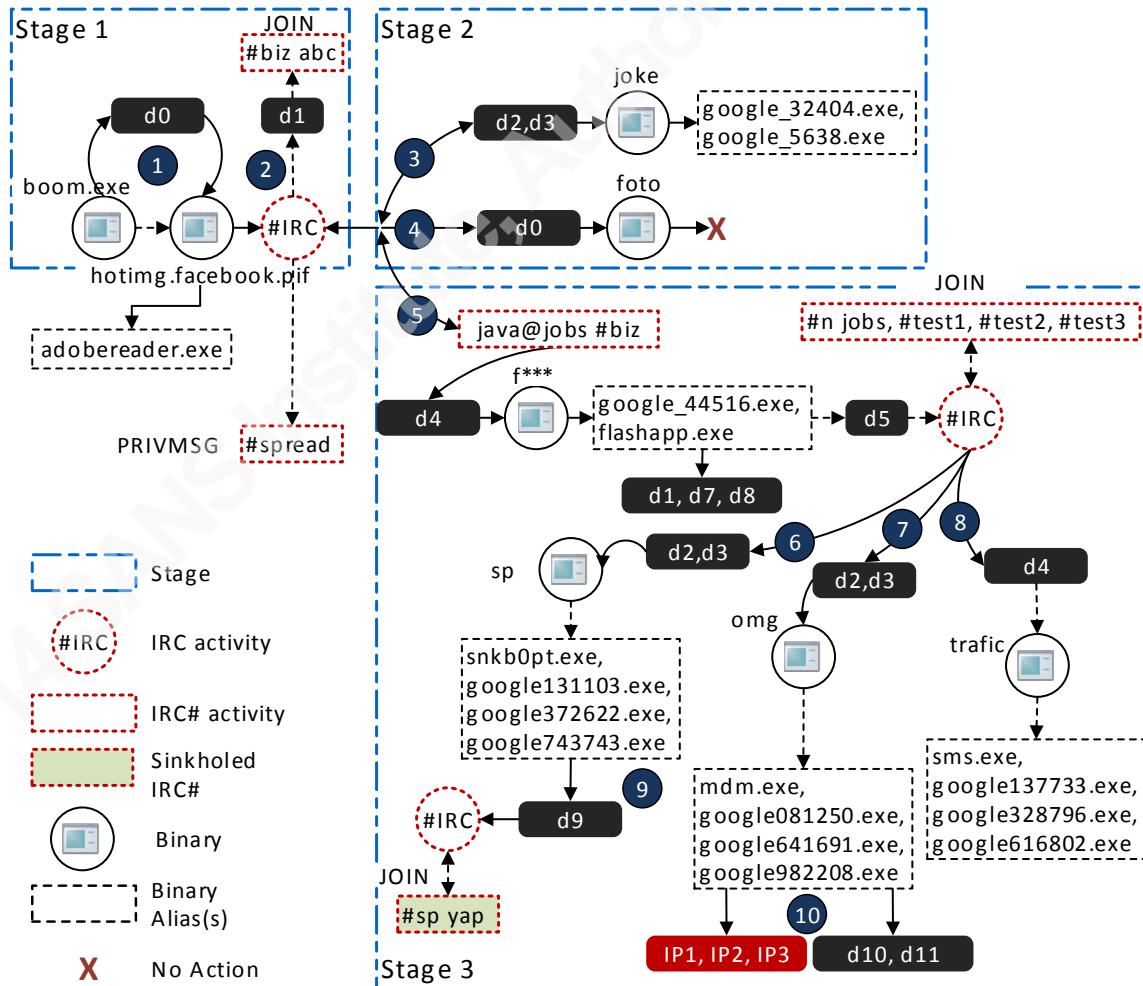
Stage 1

JOIN

#biz abc

d0

d1

1

2

boom.exe

#IRC

hotimg.facebook.pif

adobereader.exe

PRIVMSG

#spread

Stage 2

joke

d2,d3

3

google_32404.exe, google_5638.exe

foto

4

d0

X

5

java@jobs #biz

JOIN

#n jobs, #test1, #test2, #test3

f***

d4

google_44516.exe, flashapp.exe

d5

#IRC

d1, d7, d8

6

7

8

sp

d2,d3

d2,d3

d4

omg

trafic

snkb0pt.exe, google131103.exe, google372622.exe, google743743.exe

sms.exe, google137733.exe, google328796.exe, google616802.exe

9

#IRC

d9

mdm.exe, google081250.exe, google641691.exe, google982208.exe

JOIN

#sp yap

10

IP1, IP2, IP3

d10, d11

Stage 3

Stage

#IRC IRC activity

IRC# activity

Sinkholed IRC#

Binary

Binary Alias(s)

X No Action